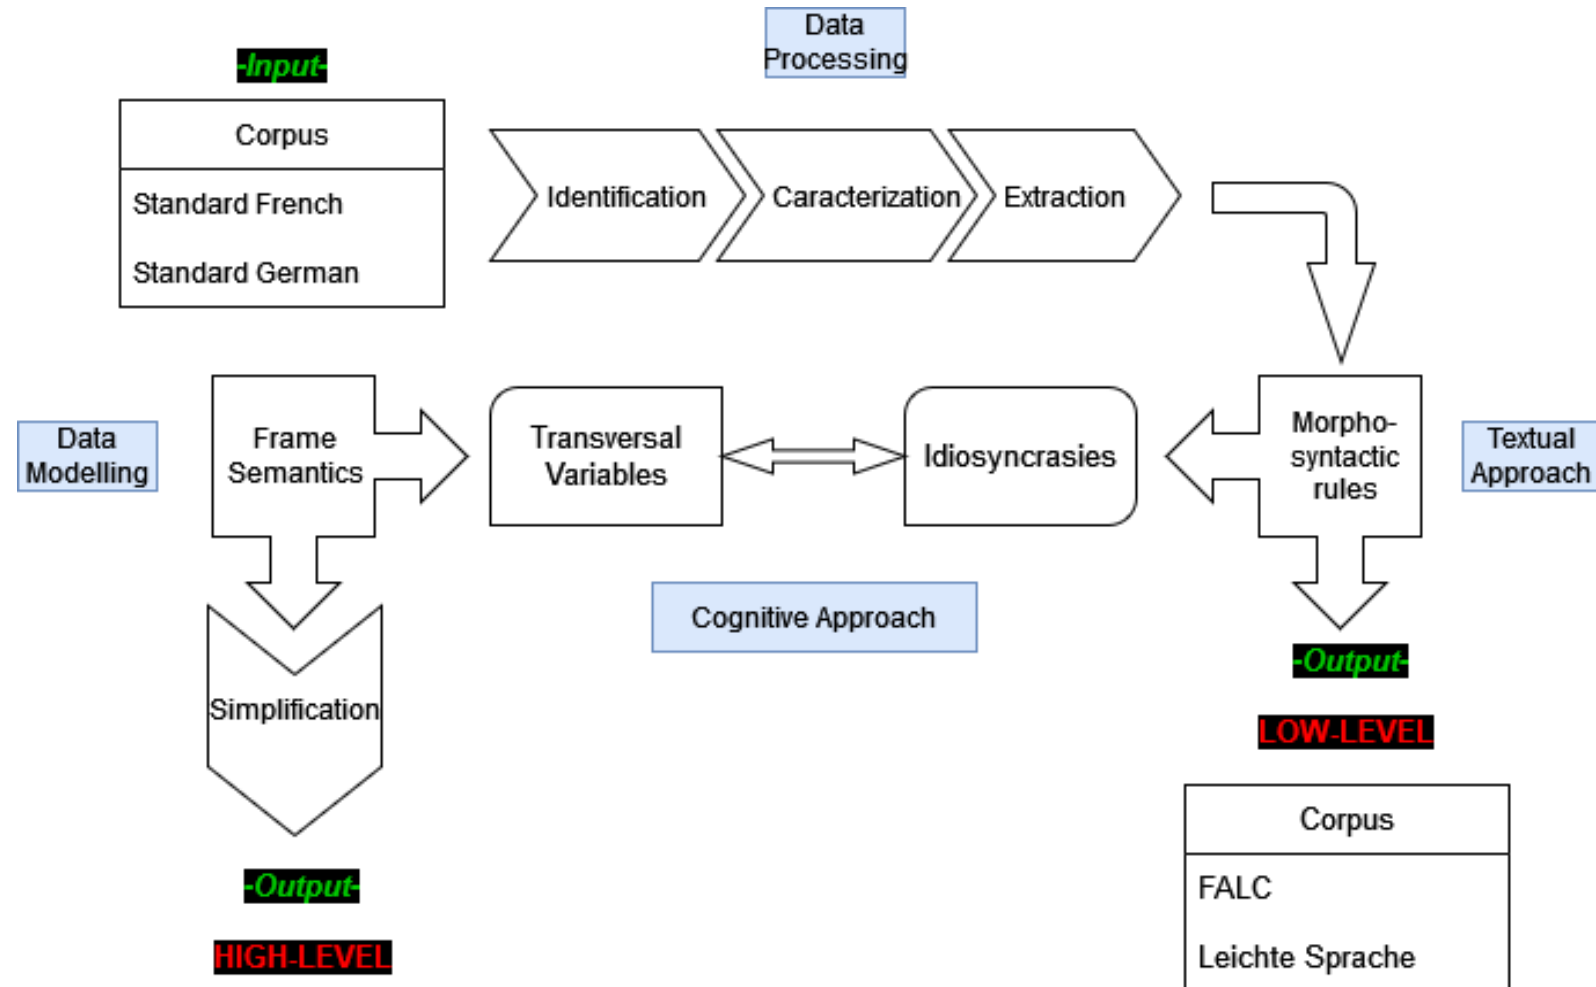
-Input-

Data Processing

Corpus

Standard French

Standard German

Identification

Caracterization

Extraction

Data Modelling

Frame Semantics

Transversal Variables

Idiosyncrasies

Morpho-syntactic rules

Textual Approach

Cognitive Approach

Simplification

-Output-

LOW-LEVEL

Corpus

FALC

Leichte Sprache

-Output-

HIGH-LEVEL